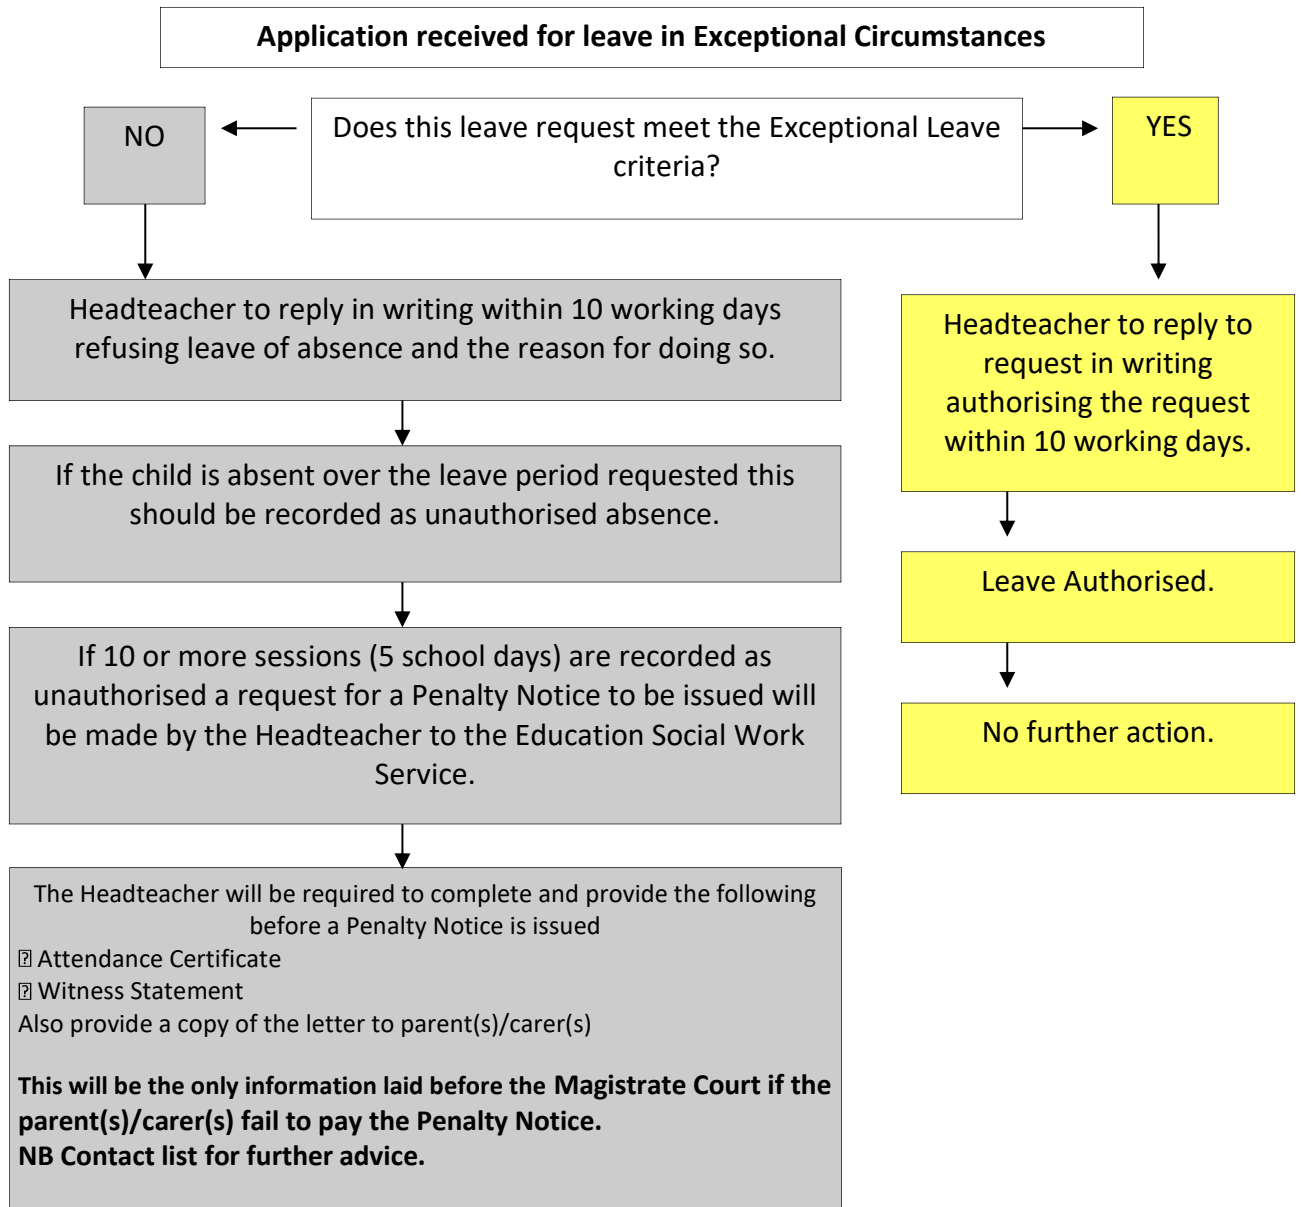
Application received for leave in Exceptional Circumstances

NO

Does this leave request meet the Exceptional Leave criteria?

YES

Headteacher to reply in writing within 10 working days refusing leave of absence and the reason for doing so.

If the child is absent over the leave period requested this should be recorded as unauthorised absence.

If 10 or more sessions (5 school days) are recorded as unauthorised a request for a Penalty Notice to be issued will be made by the Headteacher to the Education Social Work Service.

The Headteacher will be required to complete and provide the following before a Penalty Notice is issued
 Attendance Certificate
 Witness Statement
Also provide a copy of the letter to parent(s)/carer(s)

**This will be the only information laid before the Magistrate Court if the parent(s)/carer(s) fail to pay the Penalty Notice.**
**NB Contact list for further advice.**

Headteacher to reply to request in writing authorising the request within 10 working days.

Leave Authorised.

No further action.